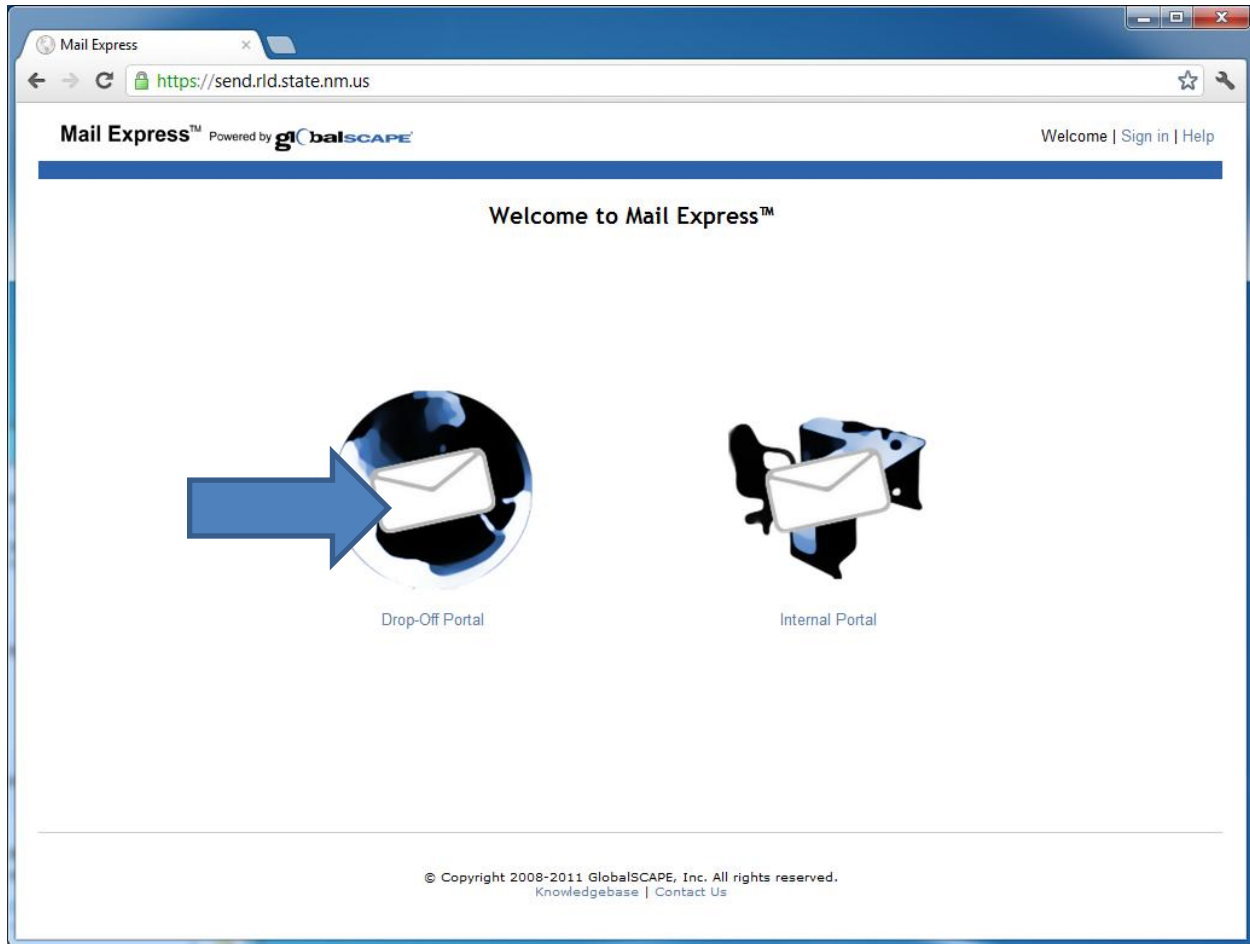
Mail Express

https://send.rld.state.nm.us

Mail Express™ Powered by globalSCAPE

Welcome | Sign in | Help

Welcome to Mail Express™

Drop-Off Portal

Internal Portal

© Copyright 2008-2011 GlobalSCAPE, Inc. All rights reserved.
Knowledgebase | Contact Us